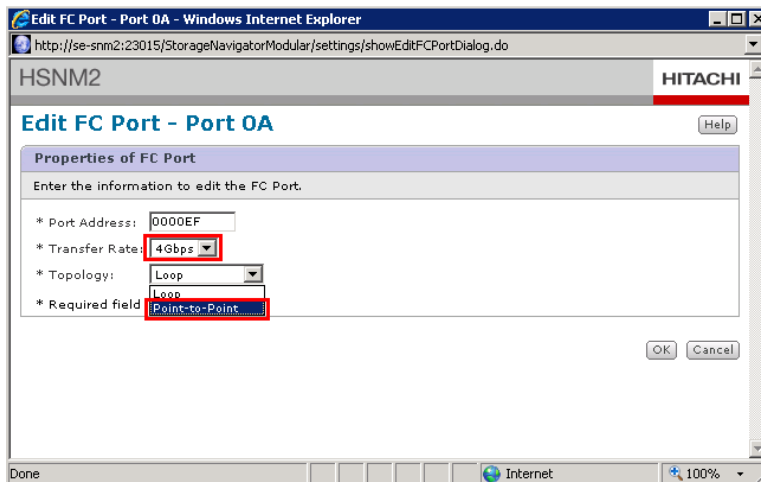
Edit FC Port - Port 0A - Windows Internet Explorer

http://se-snm2:23015/StorageNavigatorModular/settings/showEditFCPortDialog.do

HSNM2

HITACHI

Edit FC Port - Port 0A

Help

Properties of FC Port

Enter the information to edit the FC Port.

* Port Address: 0000EF

* Transfer Rate: 4Gbps

* Topology: Loop

Loop

Point-to-Point

* Required field

OK Cancel

Done

Internet

100%